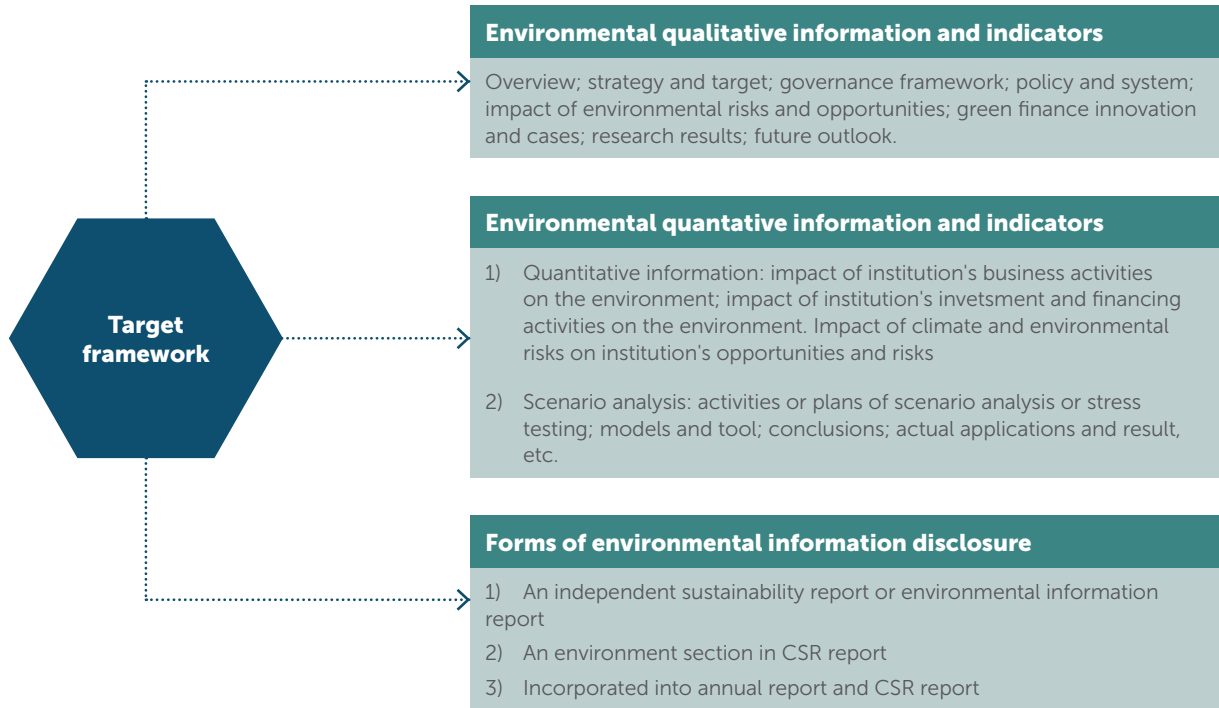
Target framework

Environmental qualitative information and indicators

Overview; strategy and target; governance framework; policy and system; impact of environmental risks and opportunities; green finance innovation and cases; research results; future outlook.

Environmental quantative information and indicators

1) Quantitative information: impact of institution's business activities on the environment; impact of institution's invetsment and financing activities on the environment. Impact of climate and environmental risks on institution's opportunities and risks

2) Scenario analysis: activities or plans of scenario analysis or stress testing; models and tool; conclusions; actual applications and result, etc.

Forms of environmental information disclosure

1) An independent sustainability report or environmental information report

2) An environment section in CSR report

3) Incorporated into annual report and CSR report